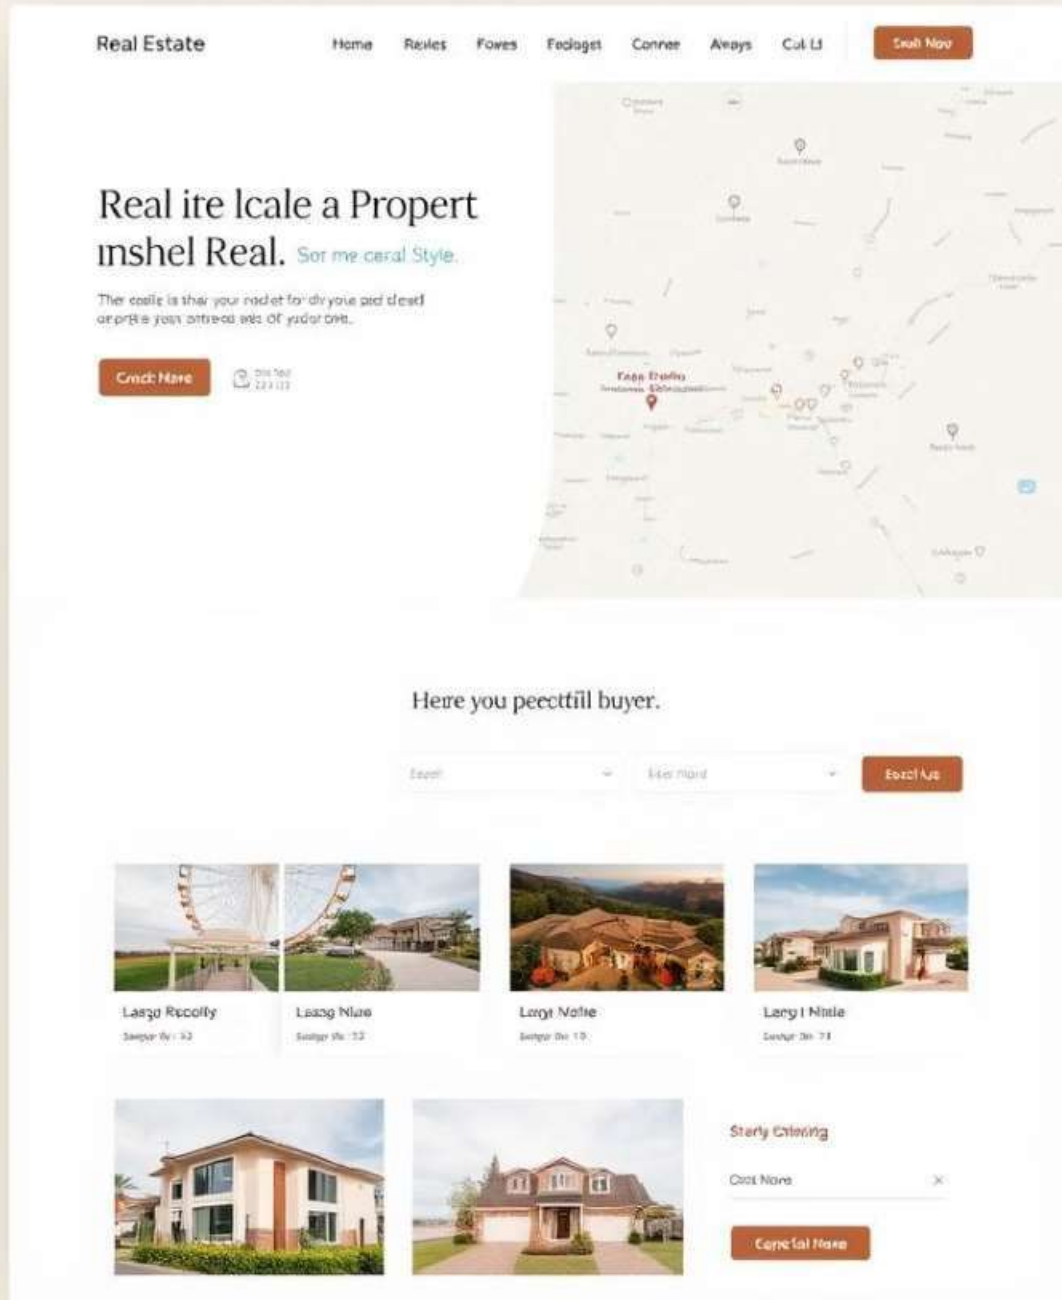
Real Estate

Home Resles Fowes Feclogst Conne Aleays Cul LI

Stall Nou

Real ite lcale a Propert inshel Real. Sor me ceral Style.

Ther coalle is thar your rndlet for dryoue prd dlestl onprite yosi ottreod ais Of yudorbnt.

Cnct Nare

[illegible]

Kaos Erafio

Here you pecttfil buyer.

Eacd

Eler Nord

Eacd Ls

Lasgo Recolly
Sastpe Ru : 32

Lasag Nlae
Sastpe Ru : 32

Lorgt Nafie
Sastpe Bu 10

Larg I Nlale
Sastpe Bu 71

Stary Cnlaring

Crot Nore

Carecial Nore